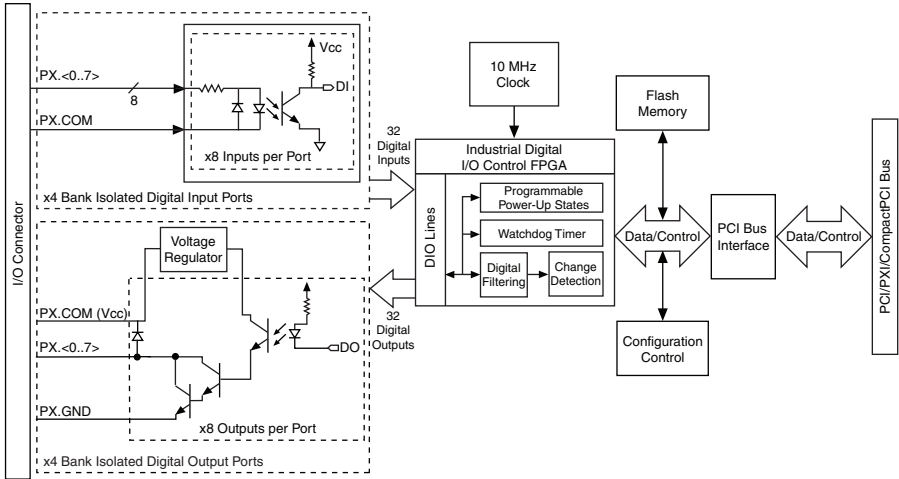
I/O Connector

PX.<0..7>

8

PX.COM

Vcc

DI

x8 Inputs per Port

x4 Bank Isolated Digital Input Ports

10 MHz Clock

32 Digital Inputs

Industrial Digital I/O Control FPGA

DIO Lines

Programmable Power-Up States

Watchdog Timer

Digital Filtering

Change Detection

Flash Memory

Data/Control

PCI Bus Interface

Data/Control

PCI/PXI/CompactPCI Bus

Configuration Control

Voltage Regulator

PX.COM (Vcc)

PX.<0..7>

PX.GND

DO

x8 Outputs per Port

32 Digital Outputs

x4 Bank Isolated Digital Output Ports